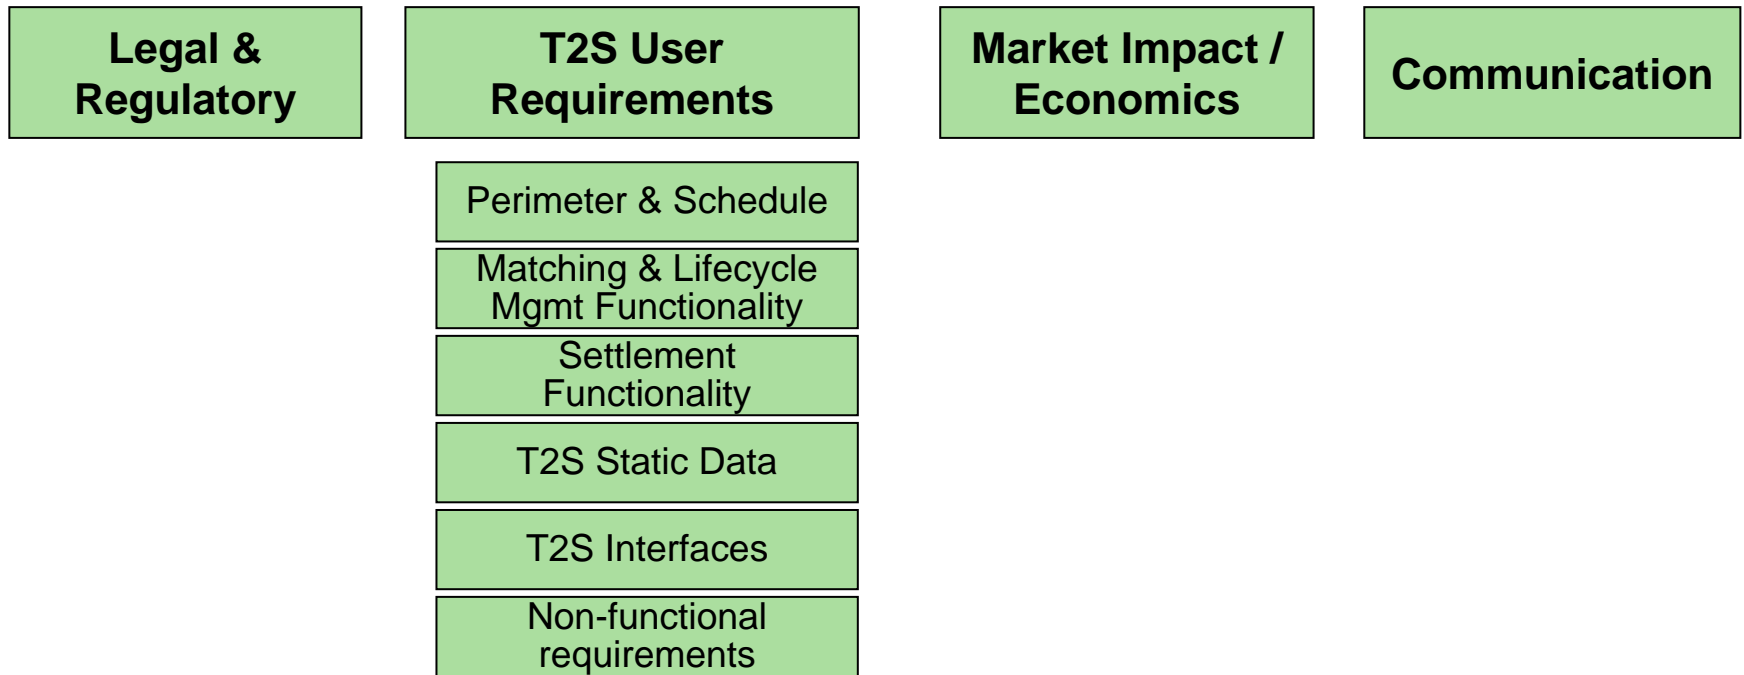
Legal & Regulatory

T2S User Requirements

Perimeter & Schedule

Matching & Lifecycle Mgmt Functionality

Settlement Functionality

T2S Static Data

T2S Interfaces

Non-functional requirements

Market Impact / Economics

Communication